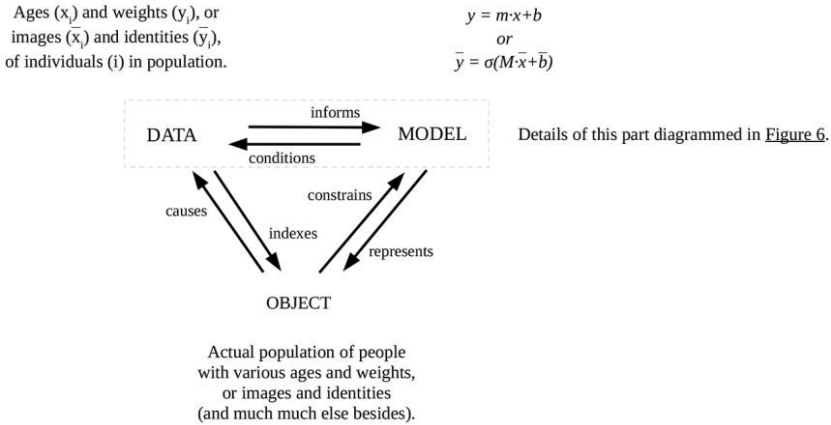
Ages ($x_i$) and weights ($y_i$), or images ($\bar{x}_i$) and identities ($\bar{y}_i$), of individuals (i) in population.

$y = m \cdot x + b$
$or$
$\bar{y} = \sigma(M \cdot \bar{x} + \bar{b})$

DATA

informs

conditions

MODEL

Details of this part diagrammed in Figure 6.

causes

indexes

constrains

represents

OBJECT

Actual population of people with various ages and weights, or images and identities (and much much else besides).